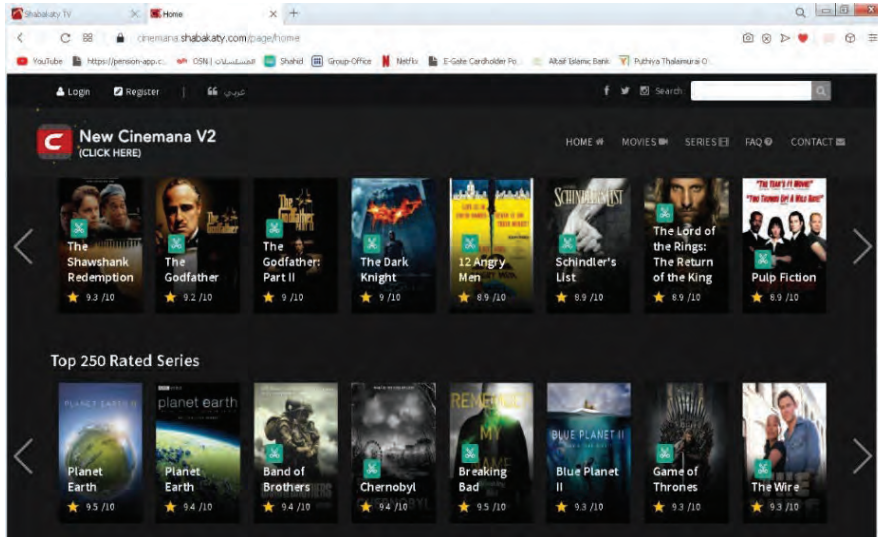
Shabakaty TV
Home
cinemana.shabakaty.com/page/home
YouTube https://pension-app.c... OSN | المسلسلات Shahid Group-Office Netflix E-Gate Cardholder Fo... Aktar Islamic Bank Puthiya Thalaimurai O...

Login Register عربي
Search

New Cinemana V2
(CLICK HERE)

HOME MOVIES SERIES FAQ CONTACT

The Shawshank Redemption ★ 9.3 /10
The Godfather ★ 9.2 /10
The Godfather: Part II ★ 9 /10
The Dark Knight ★ 9 /10
12 Angry Men ★ 8.9 /10
Schindler's List ★ 8.9 /10
The Lord of the Rings: The Return of the King ★ 8.9 /10
Pulp Fiction ★ 8.9 /10

Top 250 Rated Series

Planet Earth ★ 9.5 /10
Planet Earth ★ 9.4 /10
Band of Brothers ★ 9.4 /10
Chernobyl ★ 9.4 /10
Breaking Bad ★ 9.5 /10
Blue Planet II ★ 9.3 /10
Game of Thrones ★ 9.3 /10
The Wire ★ 9.3 /10